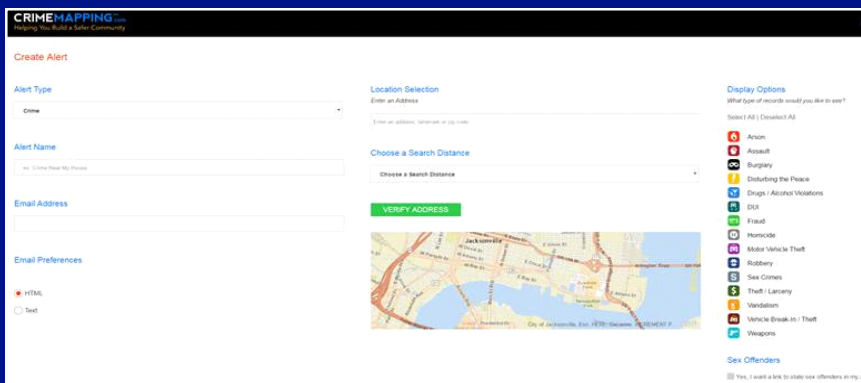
CRIMEMAPPING.com
Helping You Build a Safer Community

Create Alert

Alert Type
Crime

Alert Name
ex. 'Crime Near My House'

Email Address

Email Preferences
HTML
Text

Location Selection
Enter an Address
Enter an address, landmark or zip code

Choose a Search Distance
Choose a Search Distance

VERIFY ADDRESS

Jacksonville
City of Jacksonville, Esri, HERE, DeLorme, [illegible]

Display Options
What type of records would you like to see?
Select All | Deselect All
Arson
Assault
Burglary
Disturbing the Peace
Drugs / Alcohol Violations
DUI
Fraud
Homicide
Motor Vehicle Theft
Robbery
Sex Crimes
Theft / Larceny
Vandalism
Vehicle Break-In / Theft
Weapons

Sex Offenders
Yes, I want a link to state sex offenders in my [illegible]